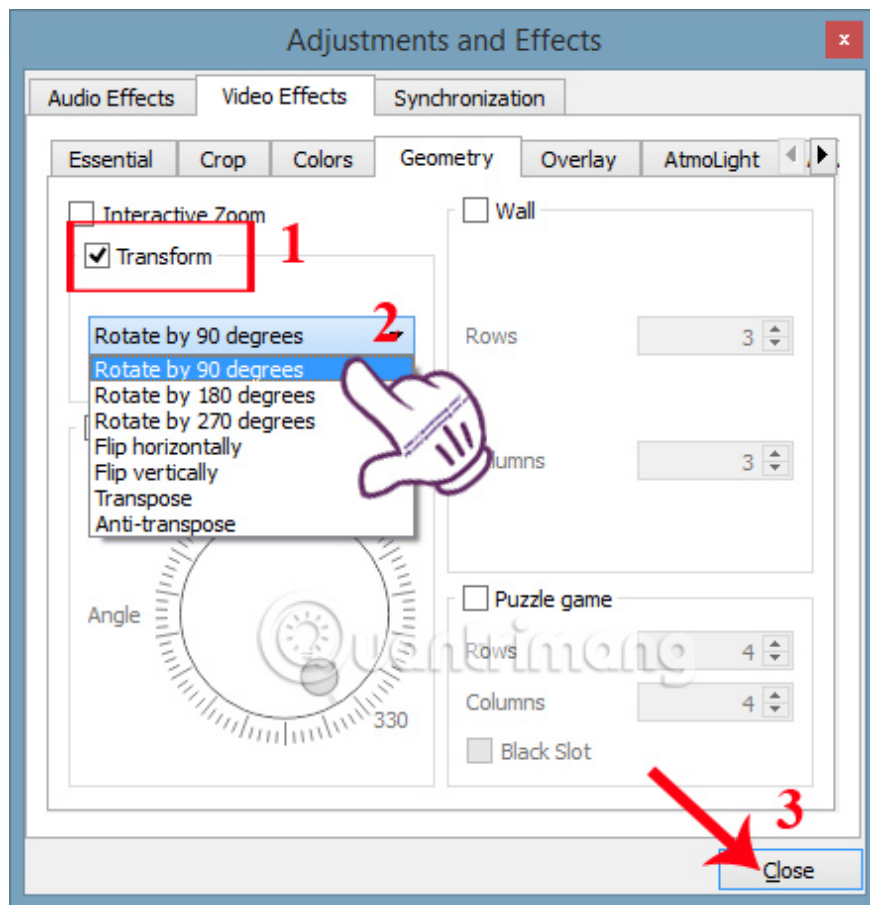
Adjustments and Effects

Audio Effects | Video Effects | Synchronization

Essential | Crop | Colors | Geometry | Overlay | AtmoLight

Interactive Zoom

Transform 1

Rotate by 90 degrees 2

Rotate by 90 degrees
Rotate by 180 degrees
Rotate by 270 degrees
Flip horizontally
Flip vertically
Transpose
Anti-transpose

Angle

330

Wall

Rows 3

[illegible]lumns 3

Puzzle game

Rows 4

Columns 4

Black Slot

Quantrimang

3

Close